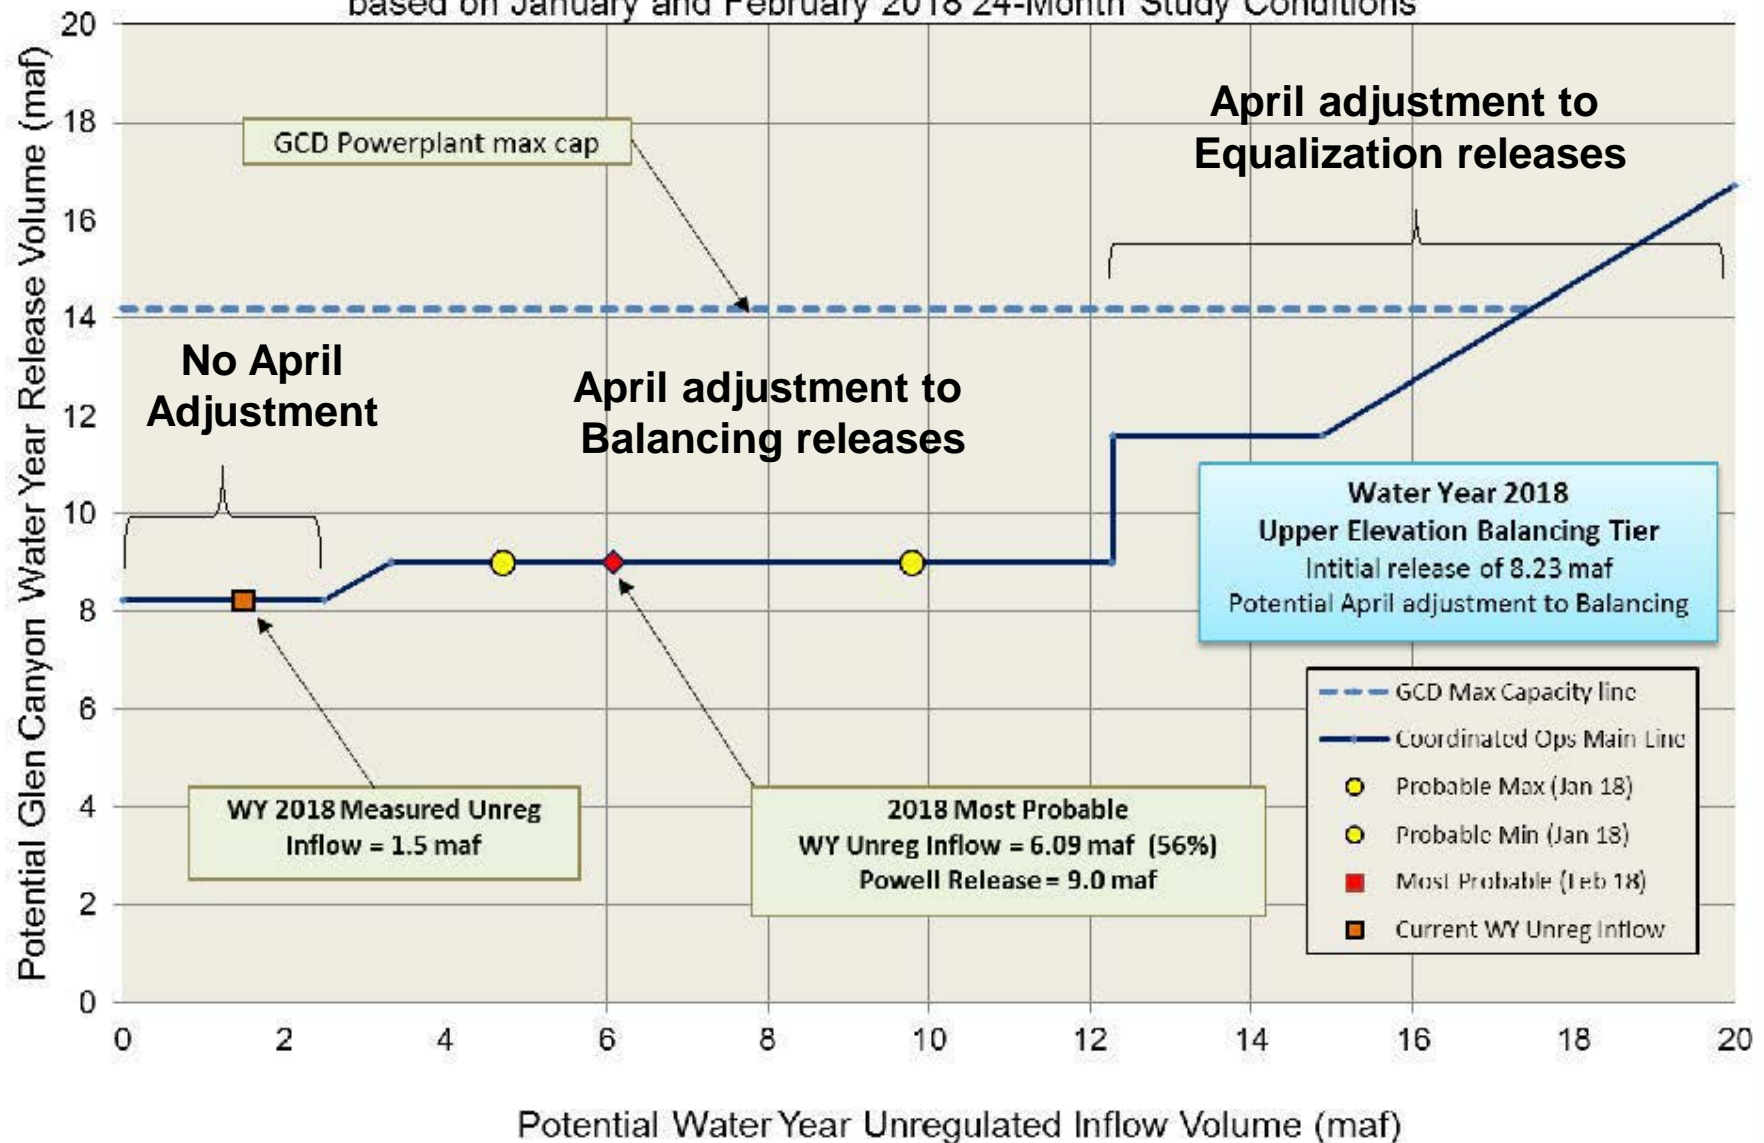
based on January and February 2018 24-Month Study Conditions

April adjustment to Equalization releases

GCD Powerplant max cap

No April Adjustment

April adjustment to Balancing releases

Water Year 2018
Upper Elevation Balancing Tier
Intitial release of 8.23 maf
Potential April adjustment to Balancing

GCD Max Capacity line
Coordinated Ops Main Line
Probable Max (Jan 18)
Probable Min (Jan 18)
Most Probable (Feb 18)
Current WY Unreg Inflow

WY 2018 Measured Unreg Inflow = 1.5 maf

2018 Most Probable
WY Unreg Inflow = 6.09 maf (56%)
Powell Release = 9.0 maf

Potential Glen Canyon Water Year Release Volume (maf)

20
18
16
14
12
10
8
6
4
2
0

0 2 4 6 8 10 12 14 16 18 20

Potential Water Year Unregulated Inflow Volume (maf)